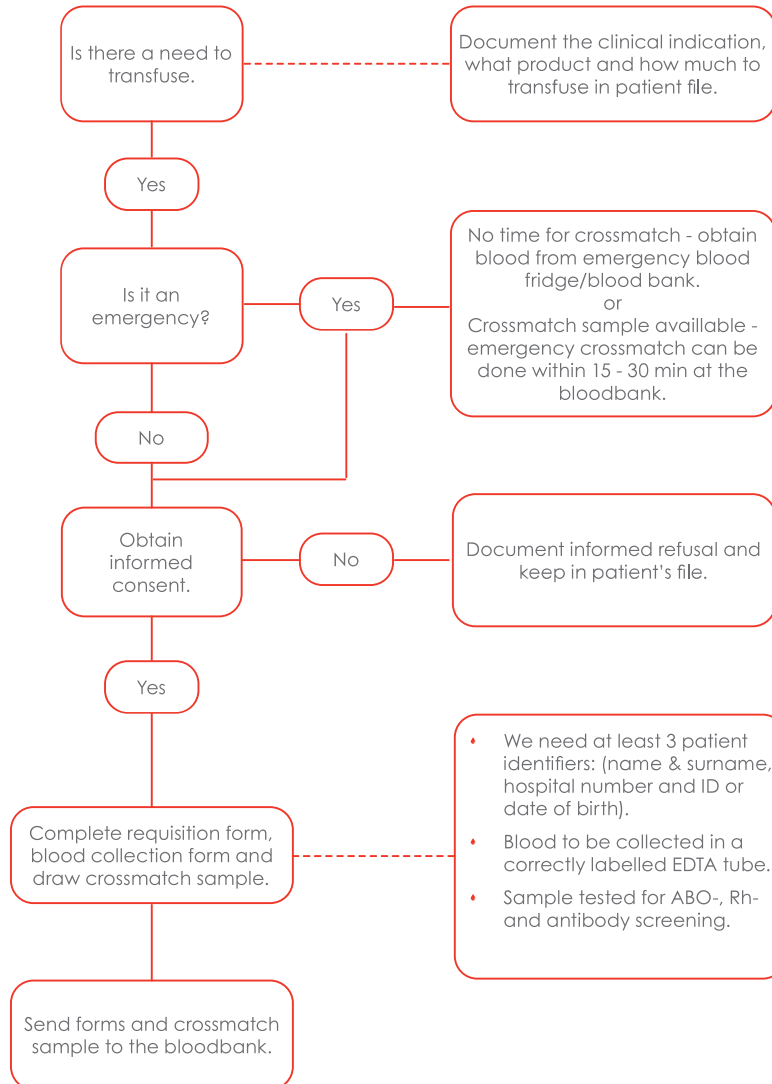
Is there a need to transfuse.

Document the clinical indication, what product and how much to transfuse in patient file.

Yes

Is it an emergency?

Yes

No time for crossmatch - obtain blood from emergency blood fridge/blood bank.
or
Crossmatch sample availlable - emergency crossmatch can be done within 15 - 30 min at the bloodbank.

No

Obtain informed consent.

No

Document informed refusal and keep in patient's file.

Yes

Complete requisition form, blood collection form and draw crossmatch sample.

- We need at least 3 patient identifiers: (name & surname, hospital number and ID or date of birth).
- Blood to be collected in a correctly labelled EDTA tube.
- Sample tested for ABO-, Rh- and antibody screening.

Send forms and crossmatch sample to the bloodbank.